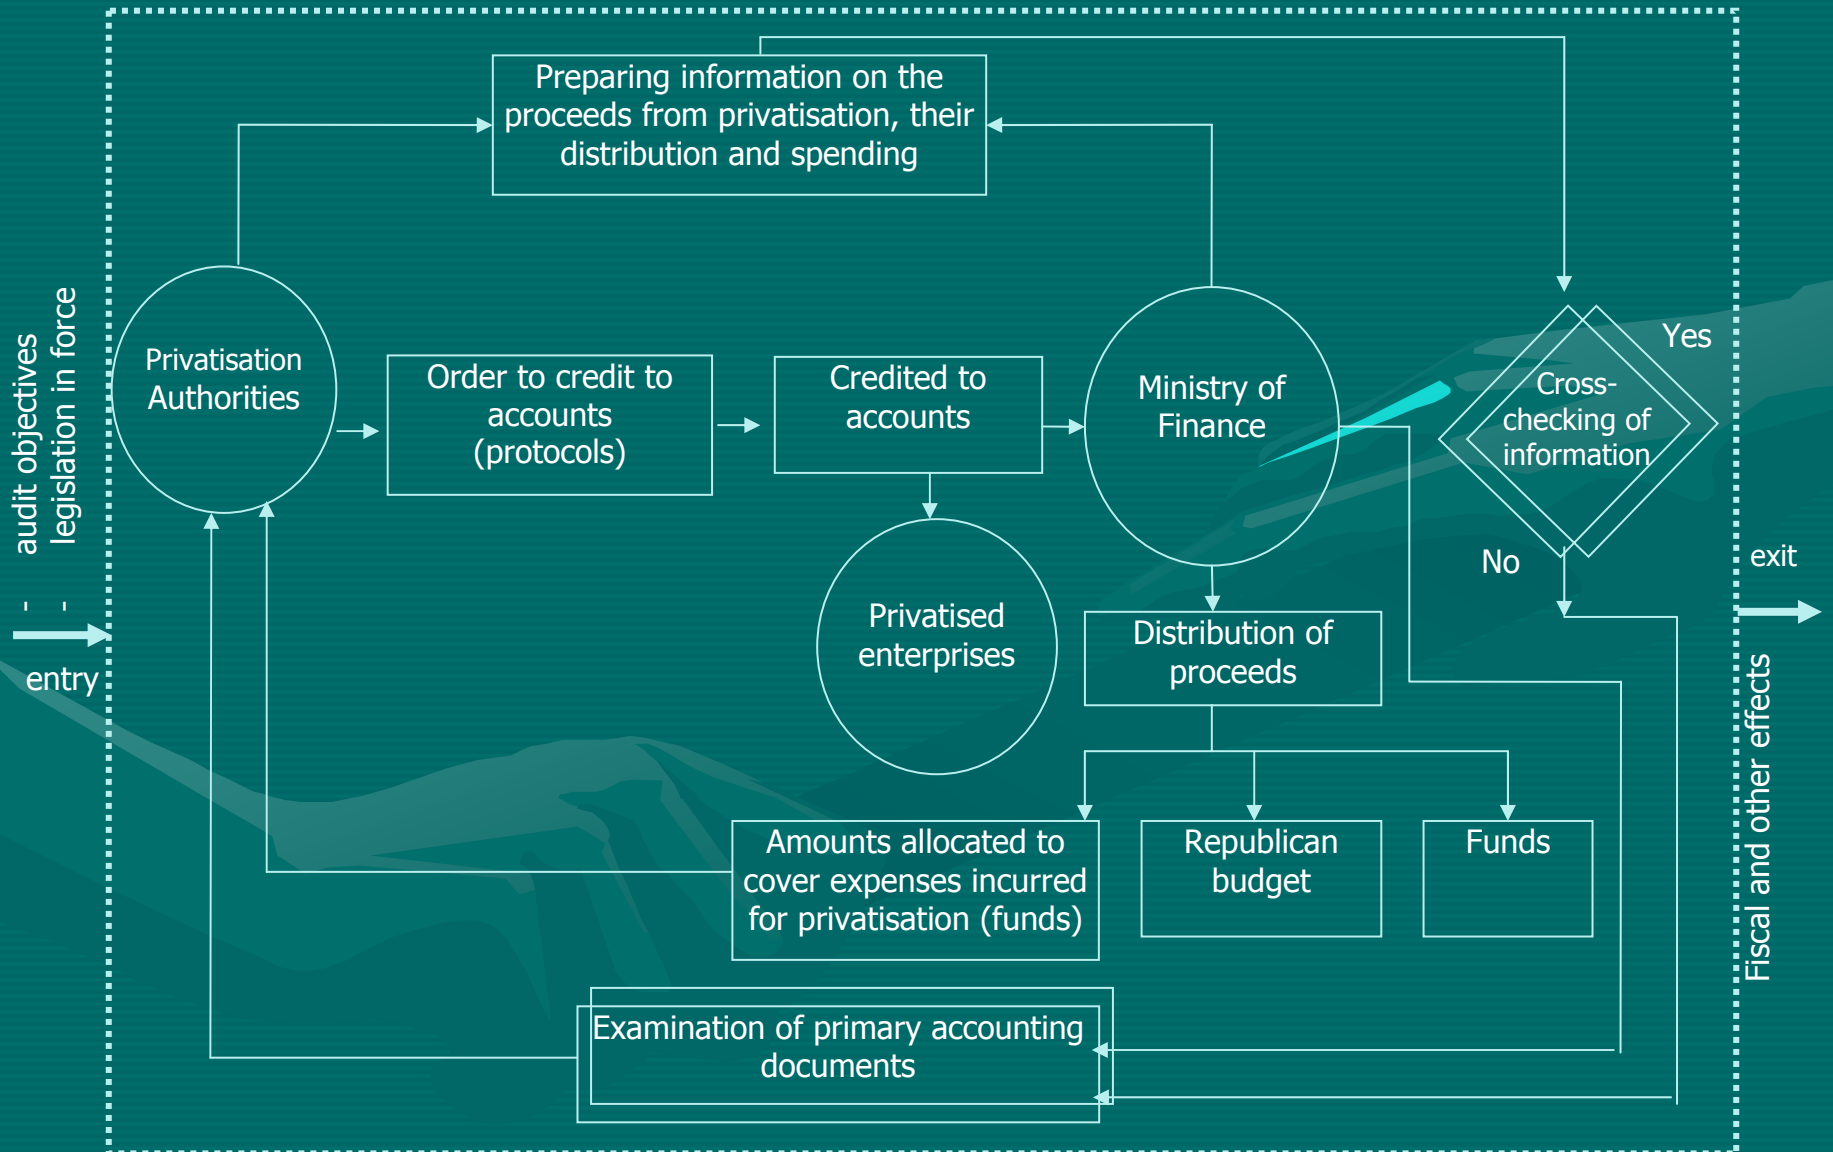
- audit objectives
- legislation in force

entry

Preparing information on the proceeds from privatisation, their distribution and spending

Privatisation Authorities

Order to credit to accounts (protocols)

Credited to accounts

Ministry of Finance

Cross-checking of information

Yes

No

exit

Privatised enterprises

Distribution of proceeds

Amounts allocated to cover expenses incurred for privatisation (funds)

Republican budget

Funds

Examination of primary accounting documents

Fiscal and other effects